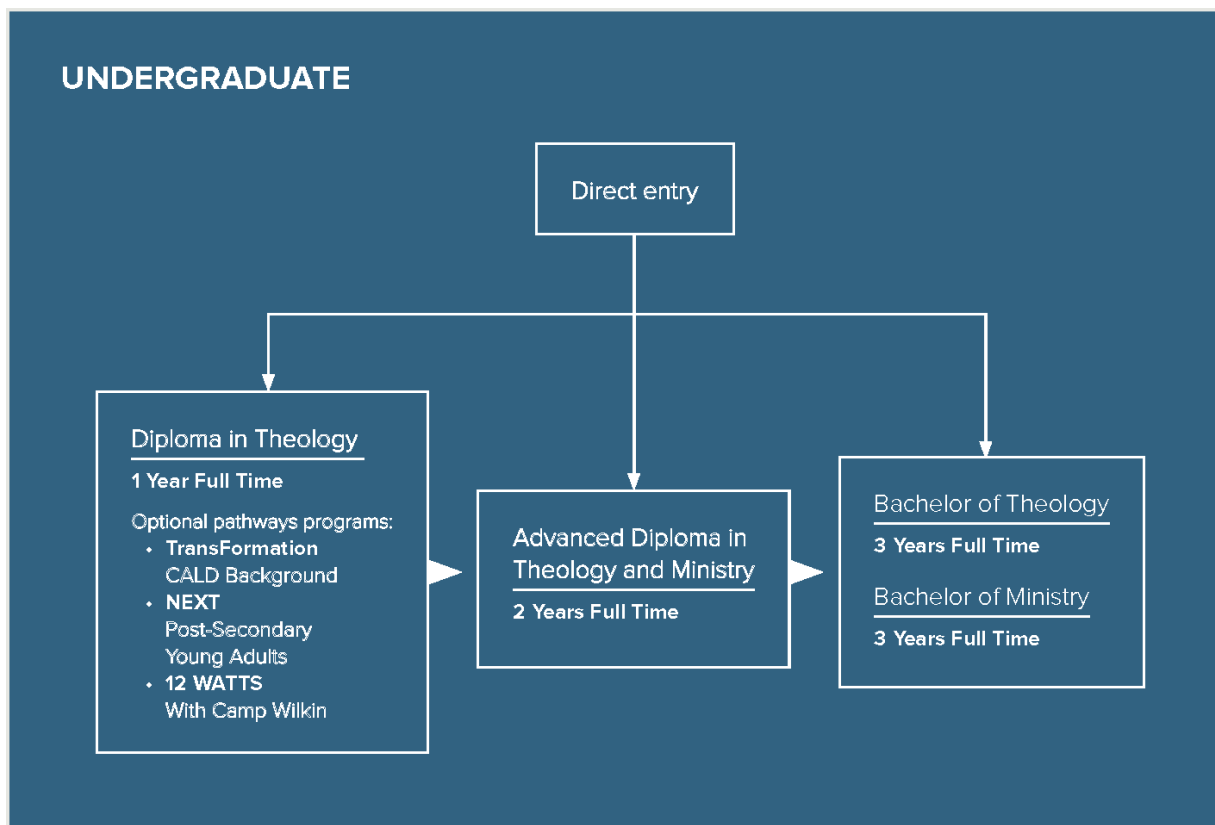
UNDERGRADUATE

Direct entry

Diploma in Theology

1 Year Full Time

Optional pathways programs:

- TransFormation
CALD Background
- NEXT
Post-Secondary
Young Adults
- 12 WATTS
With Camp Wilkin

Advanced Diploma in Theology and Ministry

2 Years Full Time

Bachelor of Theology

3 Years Full Time

Bachelor of Ministry

3 Years Full Time